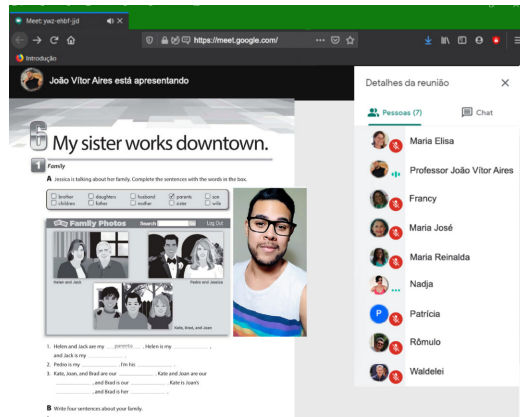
Meet: ywz-ehbf-jjd

https://meet.google.com/

Introdução

João Vítor Aires está apresentando

6 My sister works downtown.

1 Family

A Jessica is talking about her family. Complete the sentences with the words in the box.

| brother | daughters | husband | parents | son |
|---|---|---|---|---|
| children | father | mother | sister | wife |

Family Photos Search Log Out

Helen and Jack

Pedro and Jessica

Kate, Brad, and Joan

1. Helen and Jack are my parents. Helen is my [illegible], and Jack is my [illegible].
2. Pedro is my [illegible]. I'm his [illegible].
3. Kate, Joan, and Brad are our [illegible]. Kate and Joan are our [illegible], and Brad is our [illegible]. Kate is Joan's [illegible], and Brad is her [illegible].

B Write four sentences about your family.

Detalhes da reunião

Pessoas (7)

Chat

Maria Elisa

Professor João Vítor Aires

Francy

Maria José

Maria Reinalda

Nadja

P

Patrícia

Rômulo

Waldelei